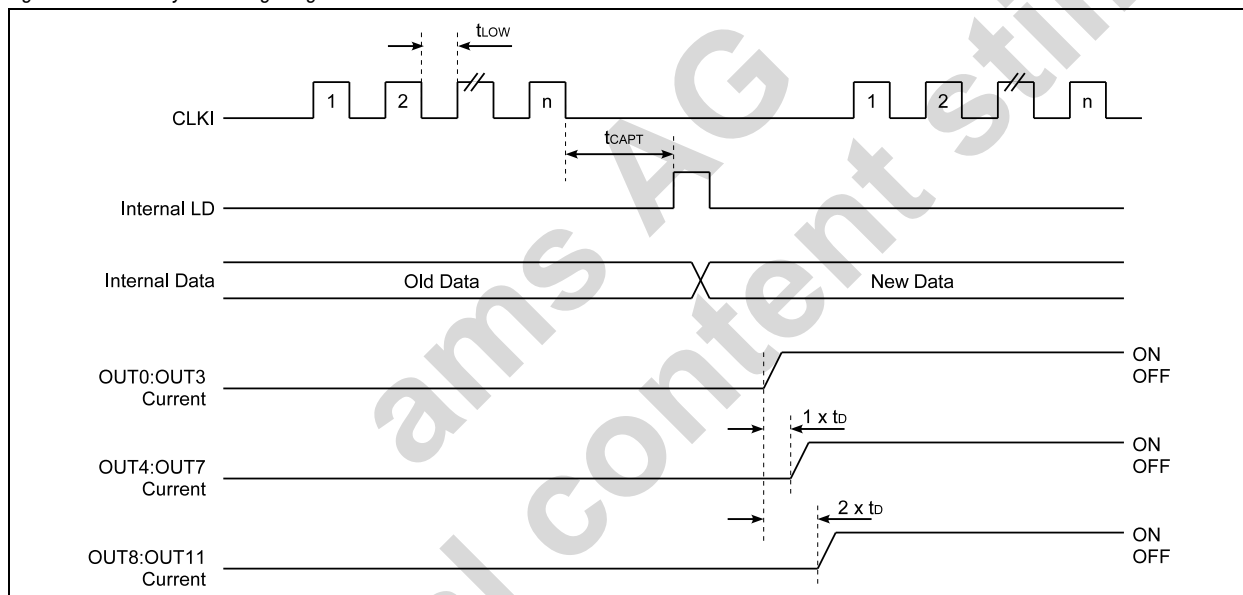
$t_{LOW}$

1 2 n 1 2 n

CLKI

$t_{CAPT}$

Internal LD

Internal Data Old Data New Data

OUT0:OUT3 Current

ON
OFF

1 x $t_D$

OUT4:OUT7 Current

ON
OFF

2 x $t_D$

OUT8:OUT11 Current

ON
OFF

ams AG
content still